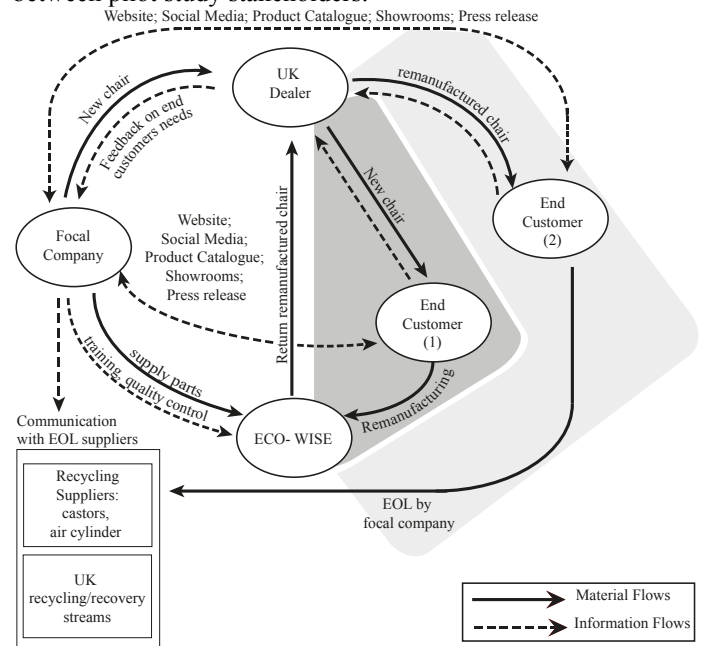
between pilot study stakeholders.

Website; Social Media; Product Catalogue; Showrooms; Press release

UK Dealer

New chair

Feedback on end customers needs

remanufactured chair

End Customer (2)

Focal Company

Website; Social Media; Product Catalogue; Showrooms; Press release

New chair

Return remanufactured chair

End Customer (1)

supply parts

training, quality control

Remanufacturing

ECO- WISE

Communication with EOL suppliers

Recycling Suppliers: castors, air cylinder

UK recycling/recovery streams

EOL by focal company

Material Flows

Information Flows